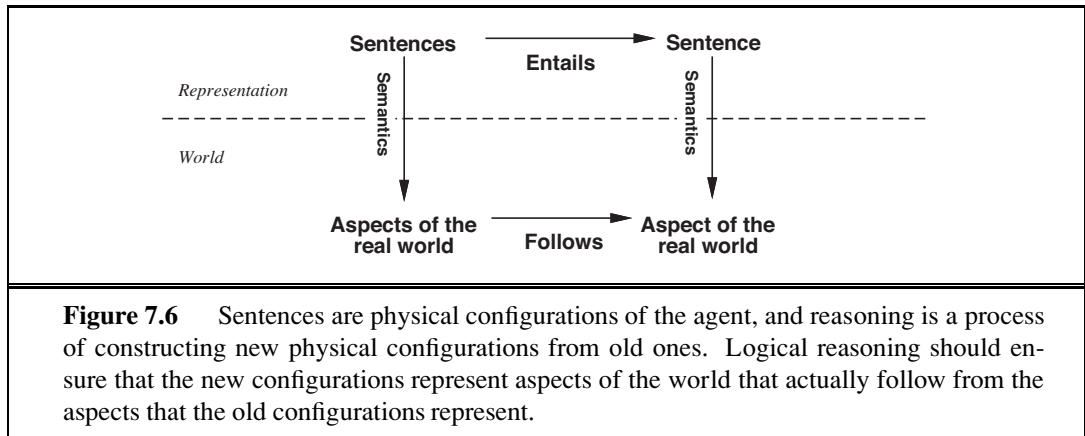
Sentences

Entails

Sentence

Semantics

Semantics

Representation

World

Aspects of the real world

Follows

Aspect of the real world

**Figure 7.6** Sentences are physical configurations of the agent, and reasoning is a process of constructing new physical configurations from old ones. Logical reasoning should ensure that the new configurations represent aspects of the world that actually follow from the aspects that the old configurations represent.